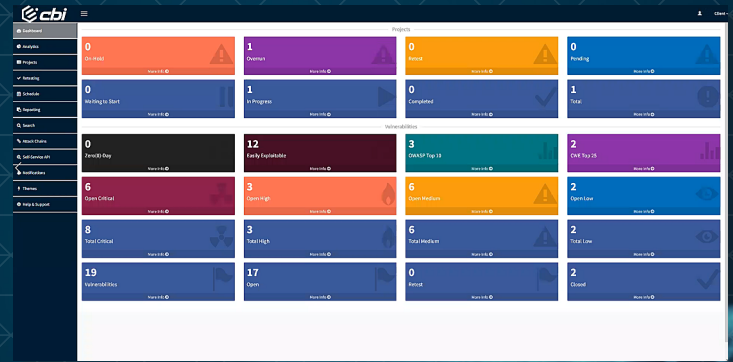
cbi

Client

Dashboard
Analytics
Projects
Retesting
Schedule
Reporting
Search
Attack Chains
Self-Service API
Notifications
Themes
Help & Support

Projects

0
On Hold
More info

1
Overrun
More info

0
Retest
More info

0
Pending
More info

0
Waiting to Start
More info

1
In Progress
More info

0
Completed
More info

1
Total
More info

Vulnerabilities

0
Zero(0)-Day
More info

12
Easily Exploitable
More info

3
OWASP Top 10
More info

2
CWE Top 25
More info

6
Open Critical
More info

3
Open High
More info

6
Open Medium
More info

2
Open Low
More info

8
Total Critical
More info

3
Total High
More info

6
Total Medium
More info

2
Total Low
More info

19
Vulnerabilities
More info

17
Open
More info

0
Retest
More info

2
Closed
More info